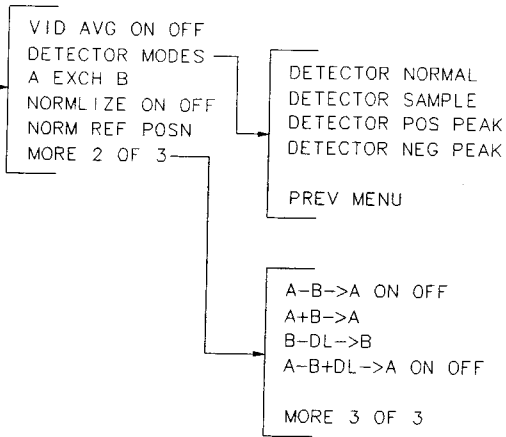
VID AVG ON OFF
DETECTOR MODES
A EXCH B
NORMLIZE ON OFF
NORM REF POSN
MORE 2 OF 3

DETECTOR NORMAL
DETECTOR SAMPLE
DETECTOR POS PEAK
DETECTOR NEG PEAK

PREV MENU

A-B->A ON OFF
A+B->A
B-DL->B
A-B+DL->A ON OFF

MORE 3 OF 3